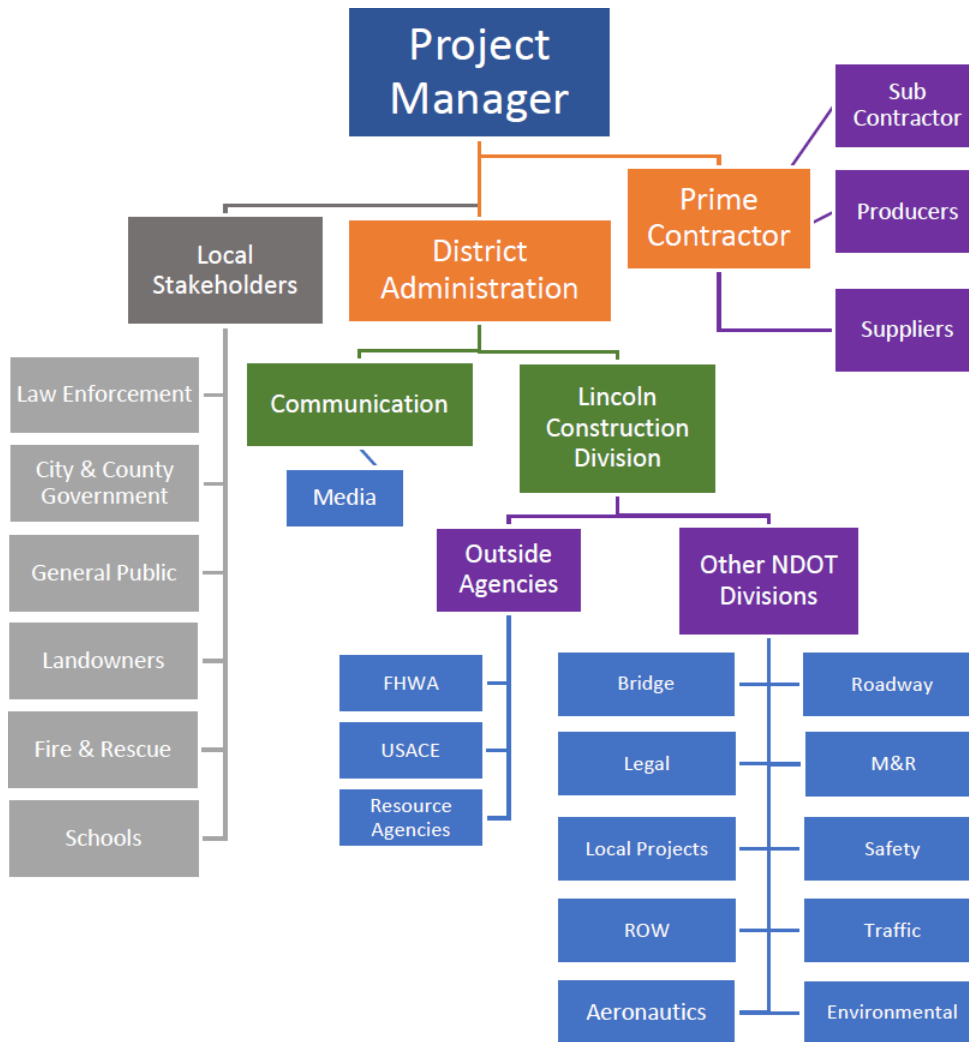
Project Manager

Local Stakeholders

District Administration

Prime Contractor

Sub Contractor

Producers

Suppliers

Law Enforcement

City & County Government

General Public

Landowners

Fire & Rescue

Schools

Communication

Media

Lincoln Construction Division

Outside Agencies

FHWA

USACE

Resource Agencies

Other NDOT Divisions

Bridge

Roadway

Legal

M&R

Local Projects

Safety

ROW

Traffic

Aeronautics

Environmental